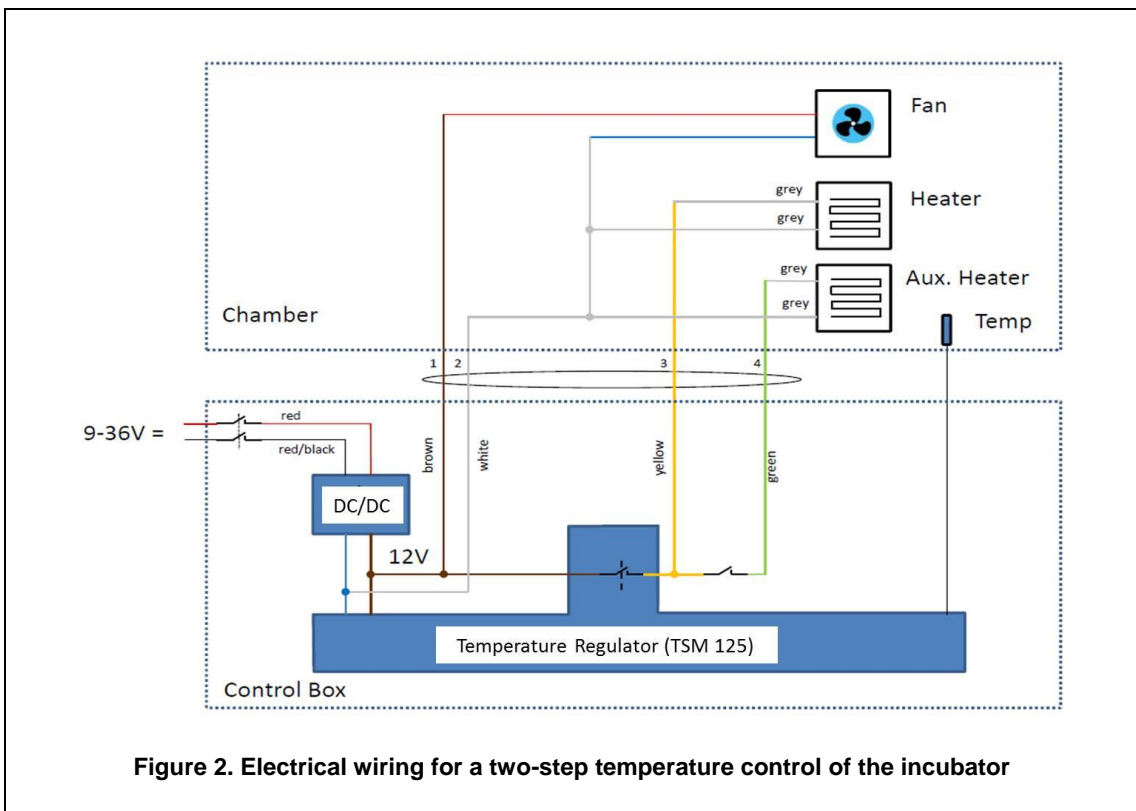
Fan

grey
grey
Heater

grey
grey
Aux. Heater

Chamber

Temp

1 2 3 4

9-36V =
red
red/black

brown
white
yellow
green

DC/DC

12V

Temperature Regulator (TSM 125)

Control Box

Figure 2. Electrical wiring for a two-step temperature control of the incubator